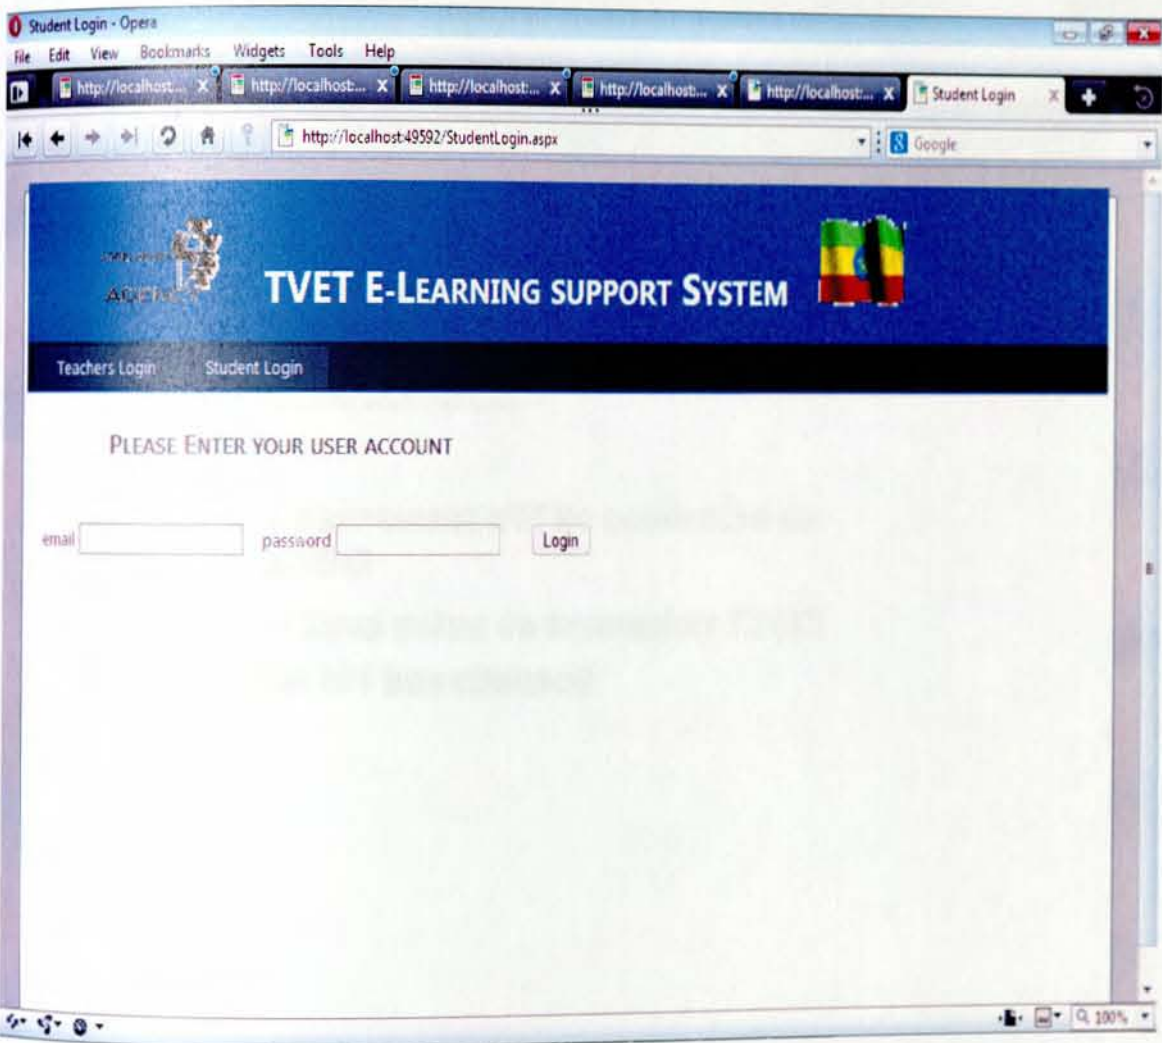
Student Login - Opera

File Edit View Bookmarks Widgets Tools Help

http://localhost... X http://localhost... X http://localhost... X http://localhost... X http://localhost... X Student Login X

http://localhost:49592/StudentLogin.aspx

Google

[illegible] AGENCY

TVET E-LEARNING SUPPORT SYSTEM

Teachers Login Student Login

PLEASE ENTER YOUR USER ACCOUNT

email password Login

100%